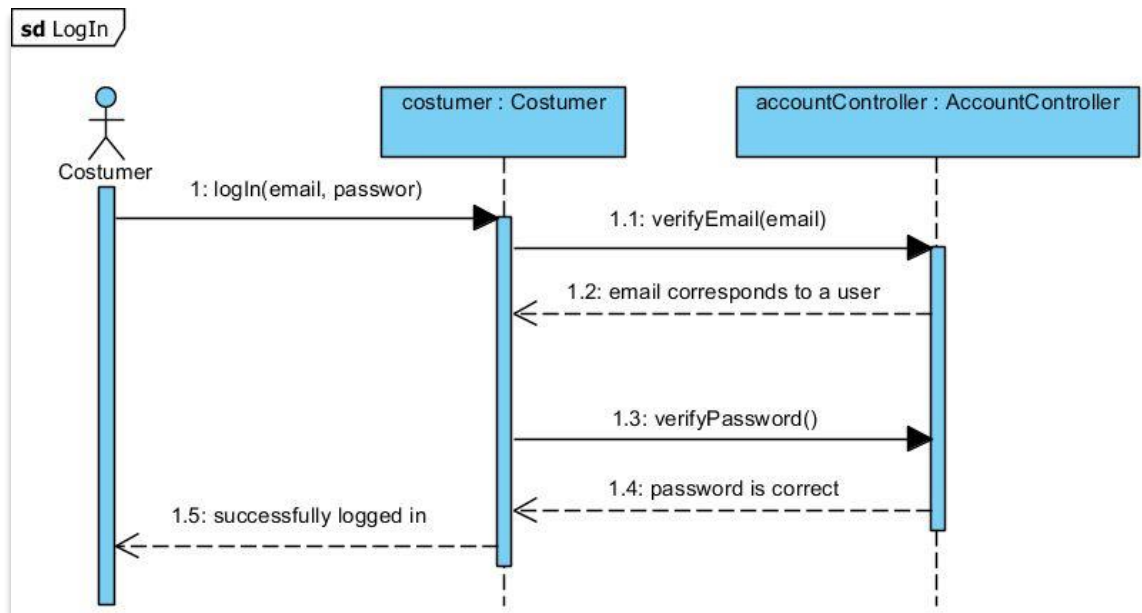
sd LogIn

Costumer

costumer : Costumer

accountController : AccountController

1: logIn(email, passwor)

1.1: verifyEmail(email)

1.2: email corresponds to a user

1.3: verifyPassword()

1.4: password is correct

1.5: successfully logged in